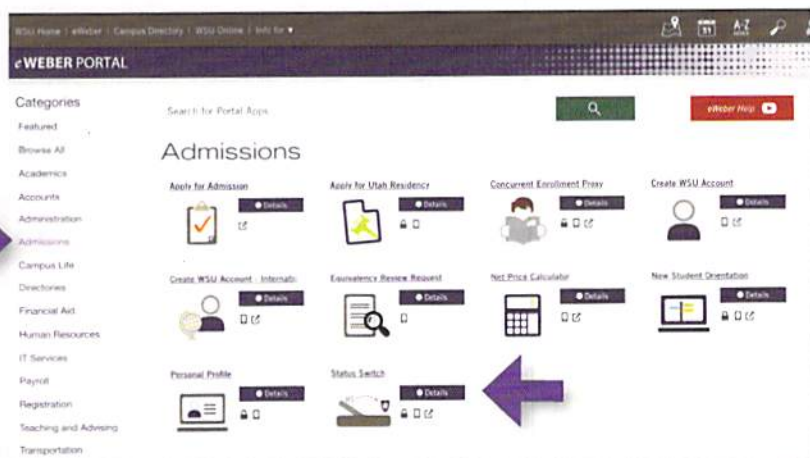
WSU Home | eWeber | Campus Directory | WSU Online | Info for ▾

A-Z

eWEBER PORTAL

Categories

Featured

Browse All

Academics

Accounts

Administration

Admissions

Campus Life

Directories

Financial Aid

Human Resources

IT Services

Payroll

Registration

Teaching and Advising

Transportation

Search for Portal Apps

eWeber Help

Admissions

Apply for Admission
Details

Apply for Utah Residency
Details

Concurrent Enrollment Proxy
Details

Create WSU Account
Details

Create WSU Account - Internatic
Details

Equivalency Review Request
Details

Net Price Calculator
Details

New Student Orientation
Details

Personal Profile
Details

Status Switch
Details